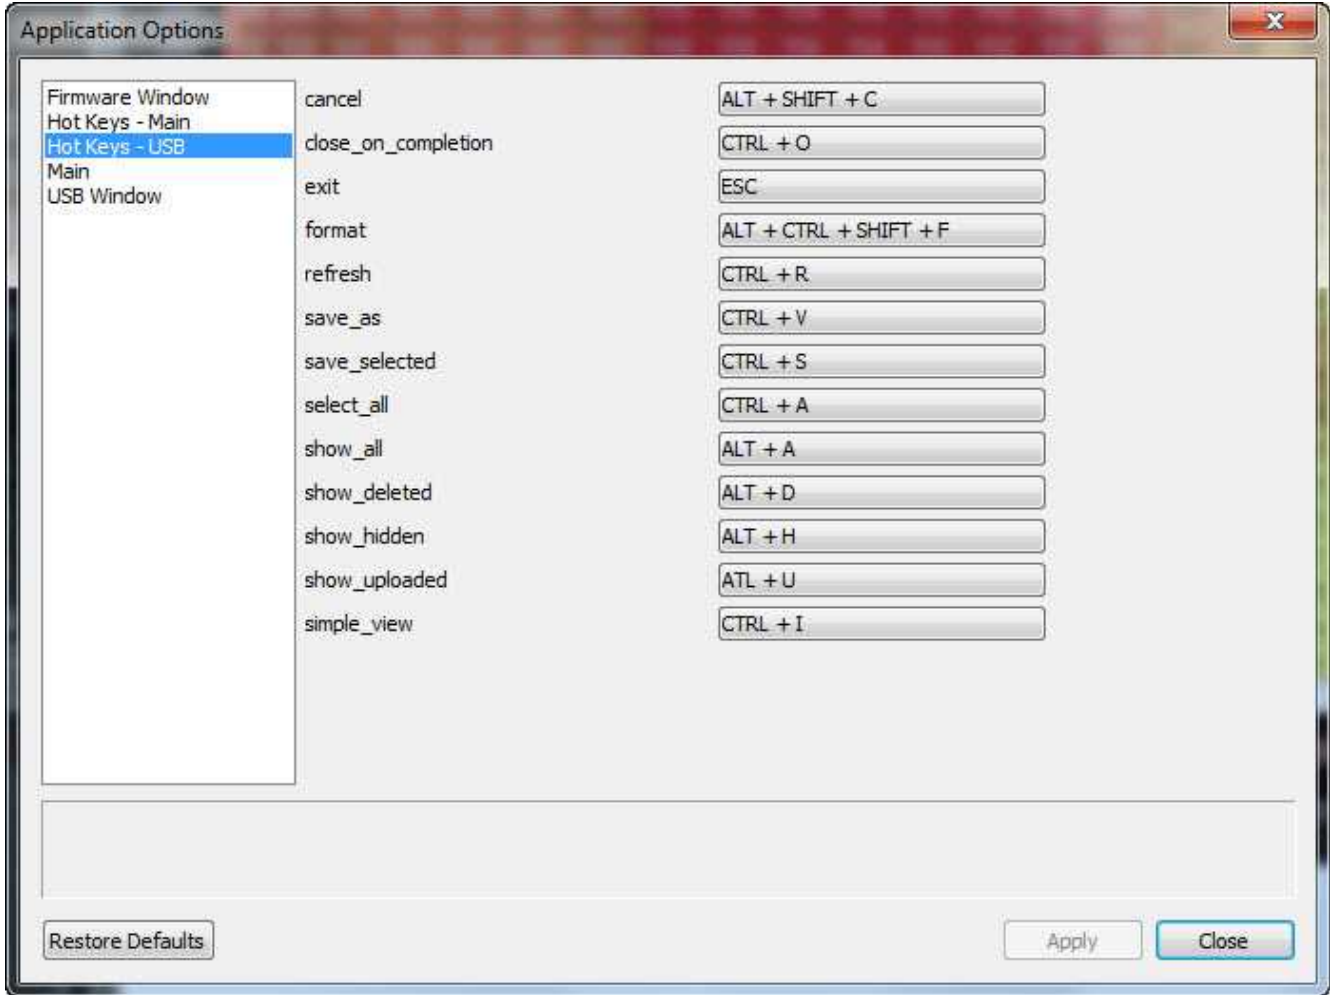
Application Options

Firmware Window
Hot Keys - Main
Hot Keys - USB
Main
USB Window

| | |
|---|---|
| cancel | ALT + SHIFT + C |
| close_on_completion | CTRL + O |
| exit | ESC |
| format | ALT + CTRL + SHIFT + F |
| refresh | CTRL + R |
| save_as | CTRL + V |
| save_selected | CTRL + S |
| select_all | CTRL + A |
| show_all | ALT + A |
| show_deleted | ALT + D |
| show_hidden | ALT + H |
| show_uploaded | ATL + U |
| simple_view | CTRL + I |

Restore Defaults

Apply

Close